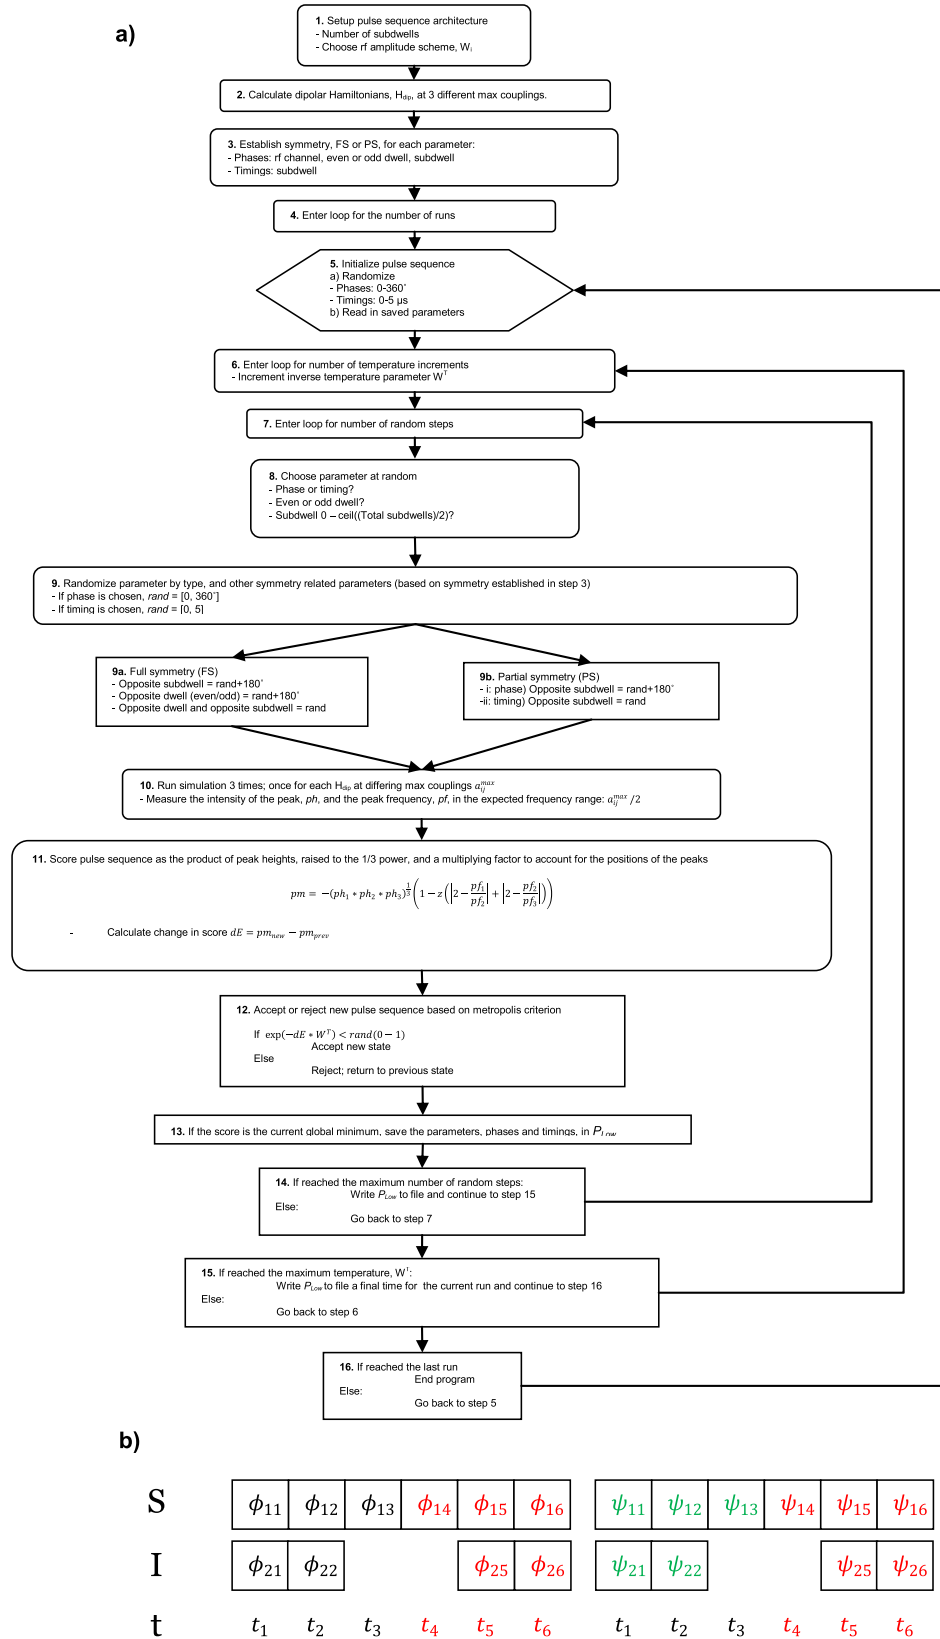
a)

1. Setup pulse sequence architecture
- Number of subdwells
- Choose rf amplitude scheme, $W_i$

2. Calculate dipolar Hamiltonians, $H_{dip}$, at 3 different max couplings.

3. Establish symmetry, FS or PS, for each parameter:
- Phases: rf channel, even or odd dwell, subdwell
- Timings: subdwell

4. Enter loop for the number of runs

5. Initialize pulse sequence
a) Randomize
- Phases: 0-360˚
- Timings: 0-5 μs
b) Read in saved parameters

6. Enter loop for number of temperature increments
- Increment inverse temperature parameter $W^T$

7. Enter loop for number of random steps

8. Choose parameter at random
- Phase or timing?
- Even or odd dwell?
- Subdwell 0 – ceil((Total subdwells)/2)?

9. Randomize parameter by type, and other symmetry related parameters (based on symmetry established in step 3)
- If phase is chosen, rand = [0, 360˚]
- If timing is chosen, rand = [0, 5]

9a. Full symmetry (FS)
- Opposite subdwell = rand+180˚
- Opposite dwell (even/odd) = rand+180˚
- Opposite dwell and opposite subdwell = rand

9b. Partial symmetry (PS)
- i: phase) Opposite subdwell = rand+180˚
-ii: timing) Opposite subdwell = rand

10. Run simulation 3 times; once for each $H_{dip}$ at differing max couplings $a_{ij}^{max}$
- Measure the intensity of the peak, ph, and the peak frequency, pf, in the expected frequency range: $a_{ij}^{max}/2$

11. Score pulse sequence as the product of peak heights, raised to the 1/3 power, and a multiplying factor to account for the positions of the peaks

$pm = -(ph_1 * ph_2 * ph_3)^{\frac{1}{3}}\left(1 - z\left(\left|2 - \frac{pf_1}{pf_2}\right| + \left|2 - \frac{pf_2}{pf_3}\right|\right)\right)$

- Calculate change in score $dE = pm_{new} - pm_{prev}$

12. Accept or reject new pulse sequence based on metropolis criterion
If $\exp(-dE * W^T) < rand(0-1)$
Accept new state
Else
Reject; return to previous state

13. If the score is the current global minimum, save the parameters, phases and timings, in $P_{Low}$

14. If reached the maximum number of random steps:
Write $P_{Low}$ to file and continue to step 15
Else:
Go back to step 7

15. If reached the maximum temperature, $W^T$:
Write $P_{Low}$ to file a final time for the current run and continue to step 16
Else:
Go back to step 6

16. If reached the last run
End program
Else:
Go back to step 5

b)

| S | $\phi_{11}$ | $\phi_{12}$ | $\phi_{13}$ | $\phi_{14}$ | $\phi_{15}$ | $\phi_{16}$ | $\psi_{11}$ | $\psi_{12}$ | $\psi_{13}$ | $\psi_{14}$ | $\psi_{15}$ | $\psi_{16}$ |
|---|---|---|---|---|---|---|---|---|---|---|---|---|
| I | $\phi_{21}$ | $\phi_{22}$ | | | $\phi_{25}$ | $\phi_{26}$ | $\psi_{21}$ | $\psi_{22}$ | | | $\psi_{25}$ | $\psi_{26}$ |
| t | $t_1$ | $t_2$ | $t_3$ | $t_4$ | $t_5$ | $t_6$ | $t_1$ | $t_2$ | $t_3$ | $t_4$ | $t_5$ | $t_6$ |